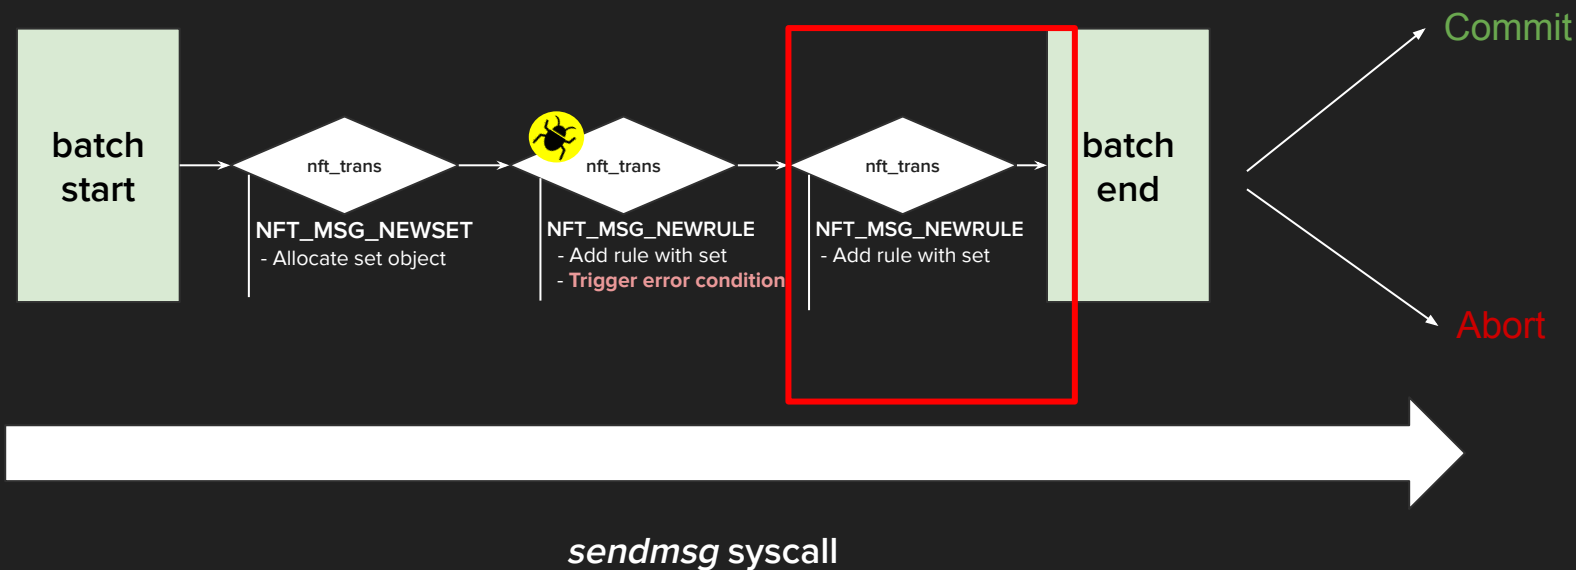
batch start

nft_trans

NFT_MSG_NEWSET
- Allocate set object

nft_trans

NFT_MSG_NEWRULE
- Add rule with set
- Trigger error condition

nft_trans

NFT_MSG_NEWRULE
- Add rule with set

batch end

Commit

Abort

*sendmsg* syscall